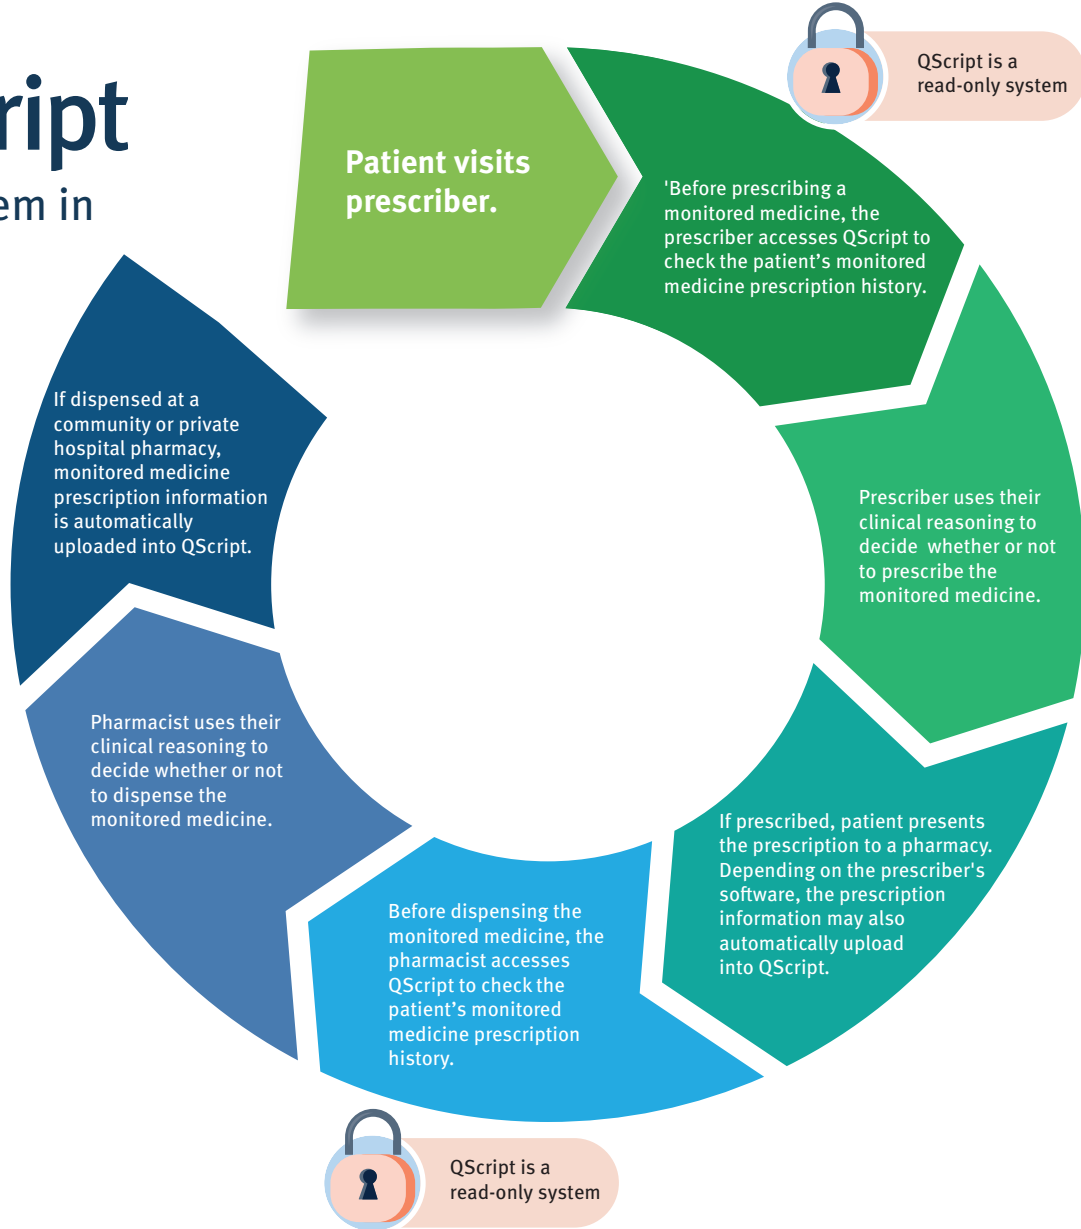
ript

em in

Patient visits prescriber.

QScript is a read-only system

'Before prescribing a monitored medicine, the prescriber accesses QScript to check the patient's monitored medicine prescription history.

Prescriber uses their clinical reasoning to decide whether or not to prescribe the monitored medicine.

If prescribed, patient presents the prescription to a pharmacy. Depending on the prescriber's software, the prescription information may also automatically upload into QScript.

Before dispensing the monitored medicine, the pharmacist accesses QScript to check the patient's monitored medicine prescription history.

QScript is a read-only system

Pharmacist uses their clinical reasoning to decide whether or not to dispense the monitored medicine.

If dispensed at a community or private hospital pharmacy, monitored medicine prescription information is automatically uploaded into QScript.